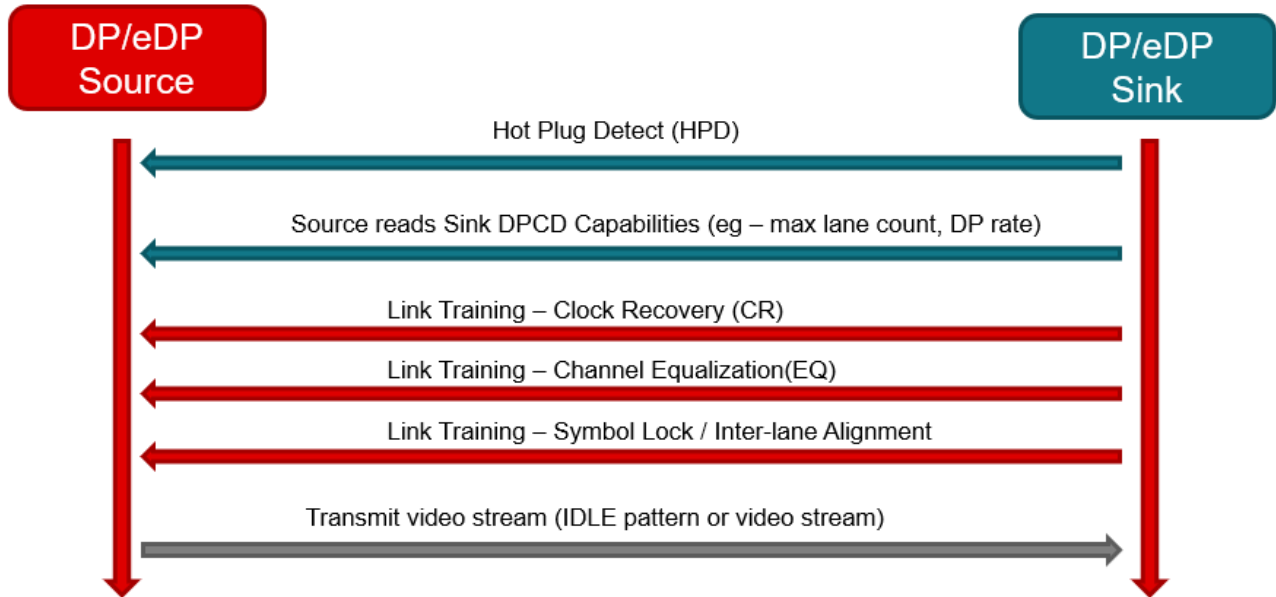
DP/eDP Source

DP/eDP Sink

Hot Plug Detect (HPD)

Source reads Sink DPCD Capabilities (eg – max lane count, DP rate)

Link Training – Clock Recovery (CR)

Link Training – Channel Equalization(EQ)

Link Training – Symbol Lock / Inter-lane Alignment

Transmit video stream (IDLE pattern or video stream)